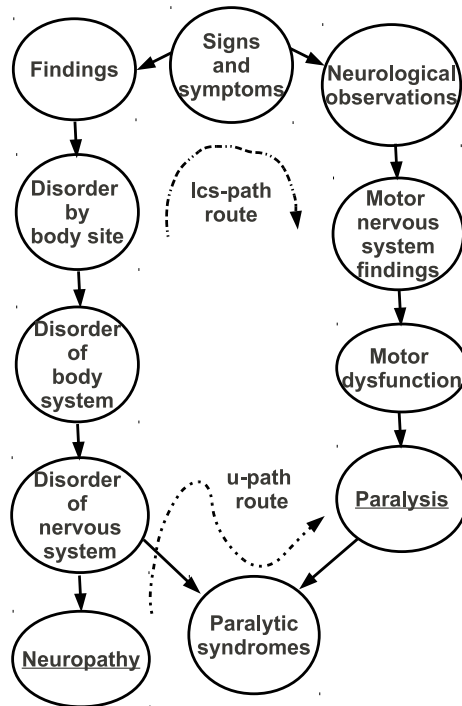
Signs and symptoms

Findings

Neurological observations

Disorder by body site

lcs-path route

Motor nervous system findings

Disorder of body system

Motor dysfunction

Disorder of nervous system

u-path route

Paralysis

Paralytic syndromes

Neuropathy